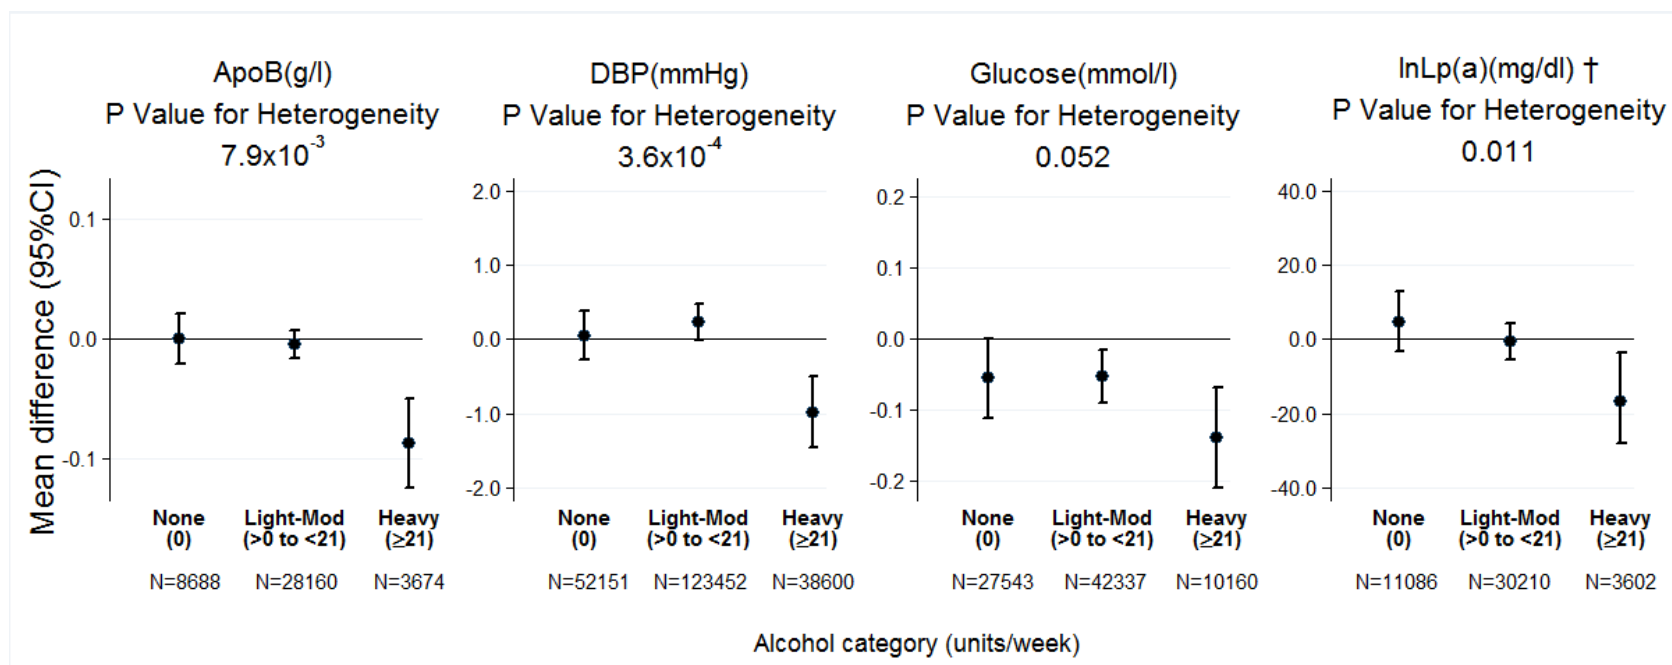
ApoB(g/l)
P Value for Heterogeneity
$7.9\text{x}10^{-3}$

DBP(mmHg)
P Value for Heterogeneity
$3.6\text{x}10^{-4}$

Glucose(mmol/l)
P Value for Heterogeneity
0.052

lnLp(a)(mg/dl) †
P Value for Heterogeneity
0.011

Mean difference (95%CI)

0.1
0.0
-0.1

None (0)
Light-Mod (>0 to <21)
Heavy (≥21)

N=8688 N=28160 N=3674

2.0
1.0
0.0
-1.0
-2.0

None (0)
Light-Mod (>0 to <21)
Heavy (≥21)

N=52151 N=123452 N=38600

0.2
0.1
0.0
-0.1
-0.2

None (0)
Light-Mod (>0 to <21)
Heavy (≥21)

N=27543 N=42337 N=10160

40.0
20.0
0.0
-20.0
-40.0

None (0)
Light-Mod (>0 to <21)
Heavy (≥21)

N=11086 N=30210 N=3602

Alcohol category (units/week)